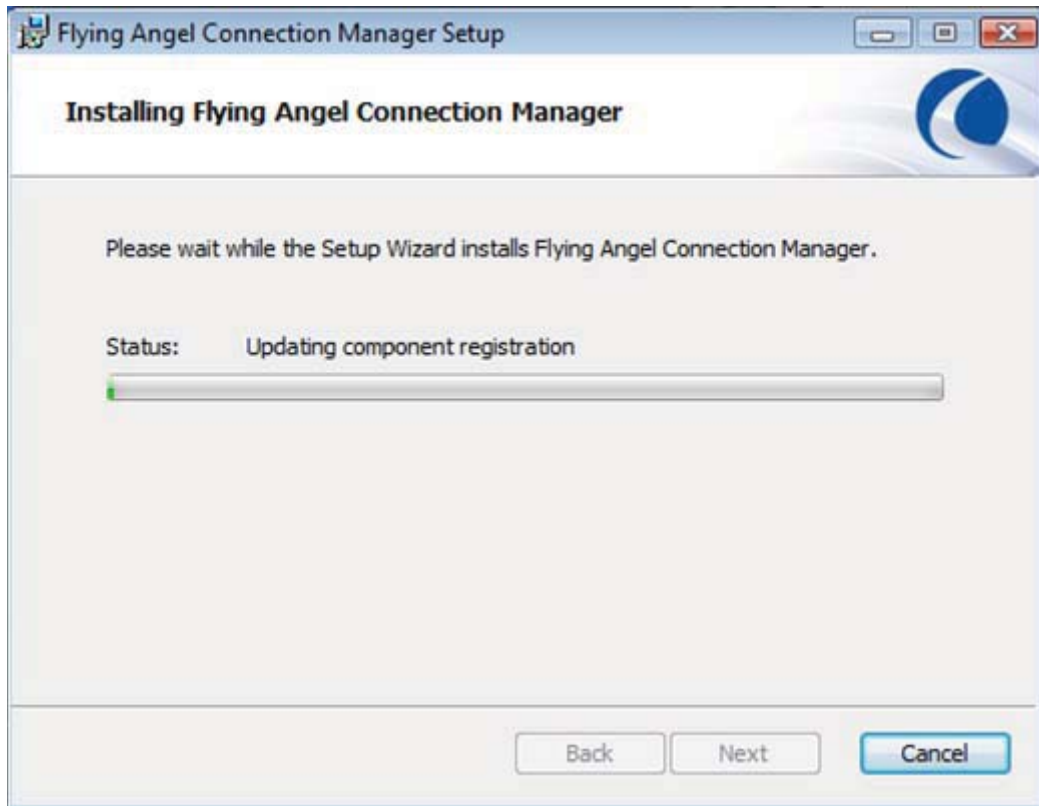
Flying Angel Connection Manager Setup

Installing Flying Angel Connection Manager

Please wait while the Setup Wizard installs Flying Angel Connection Manager.

Status: Updating component registration

Back Next Cancel